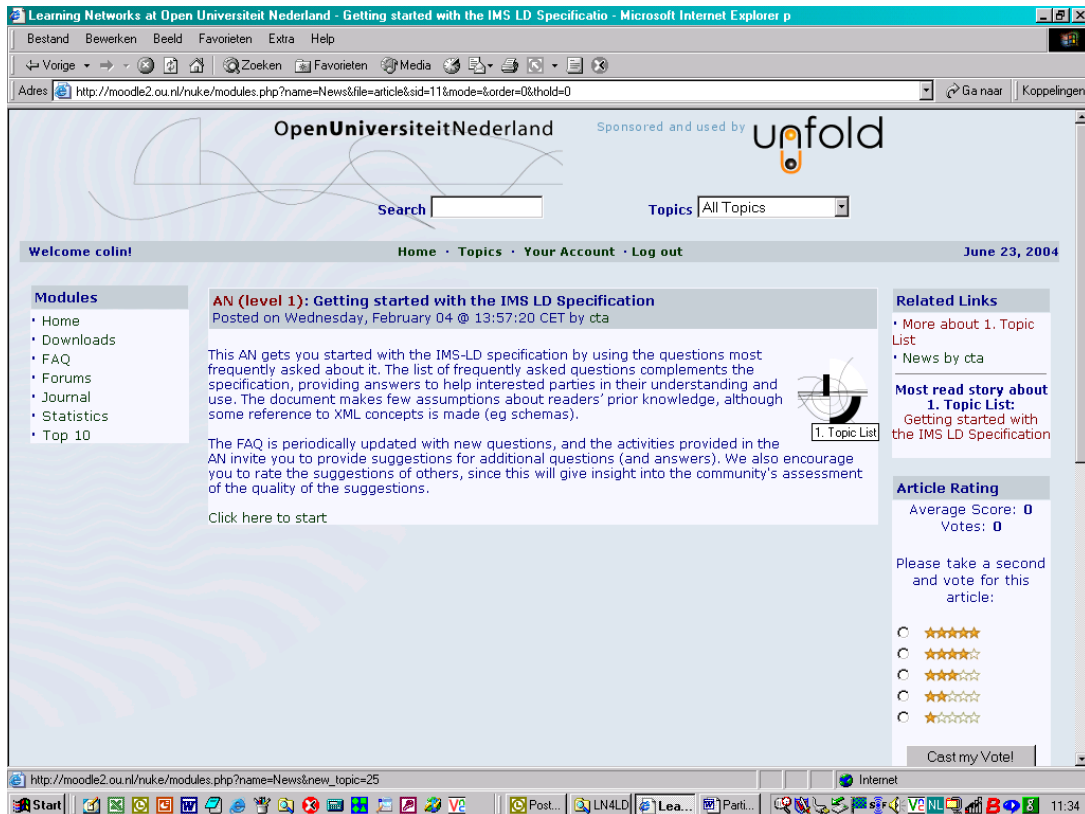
Learning Networks at Open Universiteit Nederland - Getting started with the IMS LD Specificatio - Microsoft Internet Explorer p

Bestand Bewerken Beeld Favorieten Extra Help

Vorige Zoeken Favorieten Media

Adres http://moodle2.ou.nl/nuke/modules.php?name=News&file=article&sid=11&mode=&order=0&thold=0 Ga naar Koppelingen

OpenUniversiteitNederland

Sponsored and used by unfold

Search

Topics All Topics

Welcome colin!

Home · Topics · Your Account · Log out

June 23, 2004

Modules
· Home
· Downloads
· FAQ
· Forums
· Journal
· Statistics
· Top 10

AN (level 1): Getting started with the IMS LD Specification
Posted on Wednesday, February 04 @ 13:57:20 CET by cta

This AN gets you started with the IMS-LD specification by using the questions most frequently asked about it. The list of frequently asked questions complements the specification, providing answers to help interested parties in their understanding and use. The document makes few assumptions about readers' prior knowledge, although some reference to XML concepts is made (eg schemas).

1. Topic List

The FAQ is periodically updated with new questions, and the activities provided in the AN invite you to provide suggestions for additional questions (and answers). We also encourage you to rate the suggestions of others, since this will give insight into the community's assessment of the quality of the suggestions.

Click here to start

Related Links
· More about 1. Topic List
· News by cta

Most read story about 1. Topic List:
Getting started with the IMS LD Specification

Article Rating
Average Score: 0
Votes: 0

Please take a second and vote for this article:

Cast my Vote!

http://moodle2.ou.nl/nuke/modules.php?name=News&new_topic=25

Internet

Start Post... LN4LD Lea... Parti... 11:34